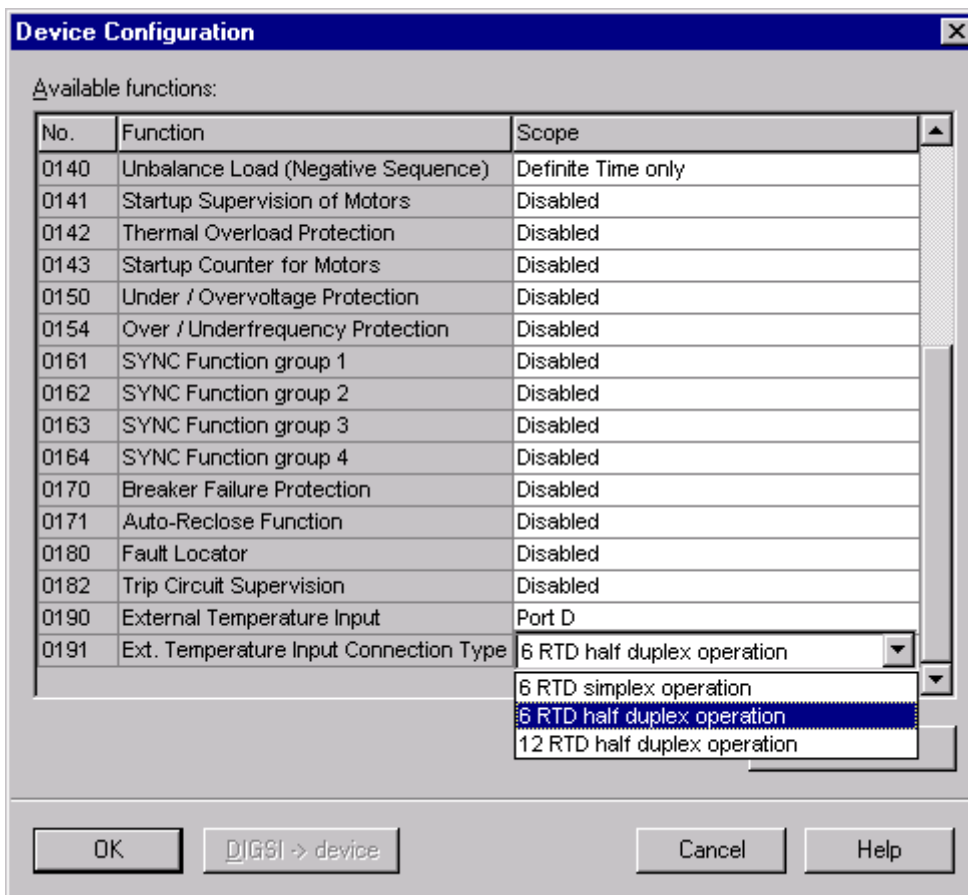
Device Configuration

Available functions:

| No. | Function | Scope |
|---|---|---|
| 0140 | Unbalance Load (Negative Sequence) | Definite Time only |
| 0141 | Startup Supervision of Motors | Disabled |
| 0142 | Thermal Overload Protection | Disabled |
| 0143 | Startup Counter for Motors | Disabled |
| 0150 | Under / Overvoltage Protection | Disabled |
| 0154 | Over / Underfrequency Protection | Disabled |
| 0161 | SYNC Function group 1 | Disabled |
| 0162 | SYNC Function group 2 | Disabled |
| 0163 | SYNC Function group 3 | Disabled |
| 0164 | SYNC Function group 4 | Disabled |
| 0170 | Breaker Failure Protection | Disabled |
| 0171 | Auto-Reclose Function | Disabled |
| 0180 | Fault Locator | Disabled |
| 0182 | Trip Circuit Supervision | Disabled |
| 0190 | External Temperature Input | Port D |
| 0191 | Ext. Temperature Input Connection Type | 6 RTD half duplex operation |

6 RTD simplex operation
6 RTD half duplex operation
12 RTD half duplex operation

OK
DIGSI -> device
Cancel
Help